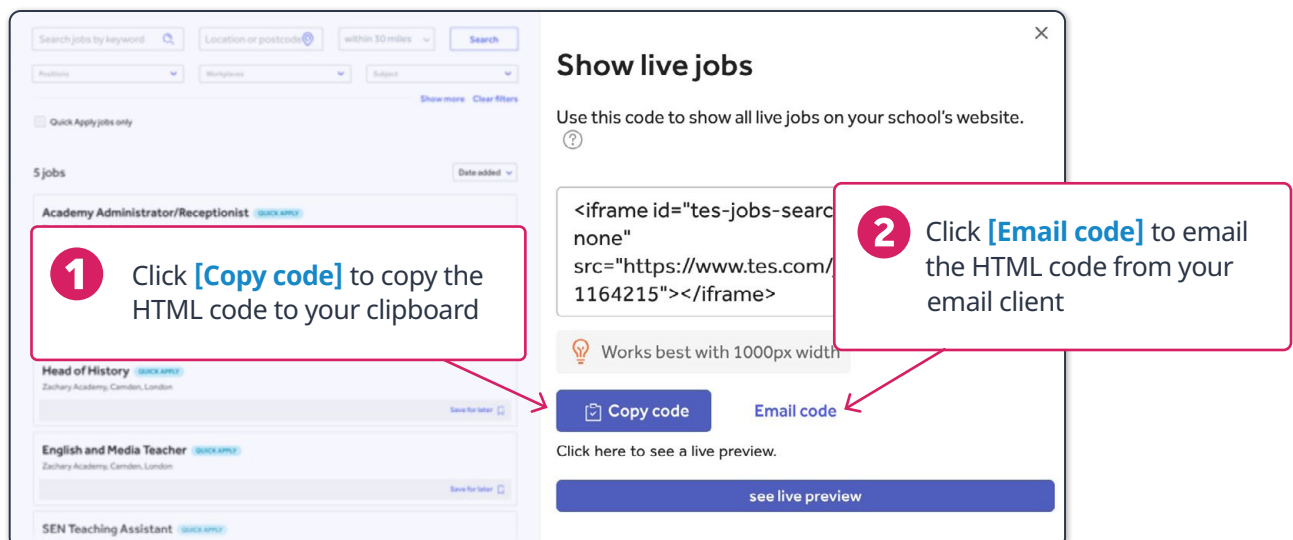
Search jobs by keyword

Location or postcode

within 30 miles

Search

Positions

Workplaces

Subject

Show more Clear filters

Quick Apply jobs only

5 jobs

Date added

Academy Administrator/Receptionist QUICK APPLY

1 Click **[Copy code]** to copy the HTML code to your clipboard

Head of History QUICK APPLY

Zachary Academy, Camden, London

Save for later

English and Media Teacher QUICK APPLY

Zachary Academy, Camden, London

Save for later

SEN Teaching Assistant QUICK APPLY

×

Show live jobs

Use this code to show all live jobs on your school's website.

<iframe id="tes-jobs-searc none" src="https://www.tes.com/ 1164215"></iframe>

2 Click **[Email code]** to email the HTML code from your email client

Works best with 1000px width

Copy code

Email code

Click here to see a live preview.

see live preview